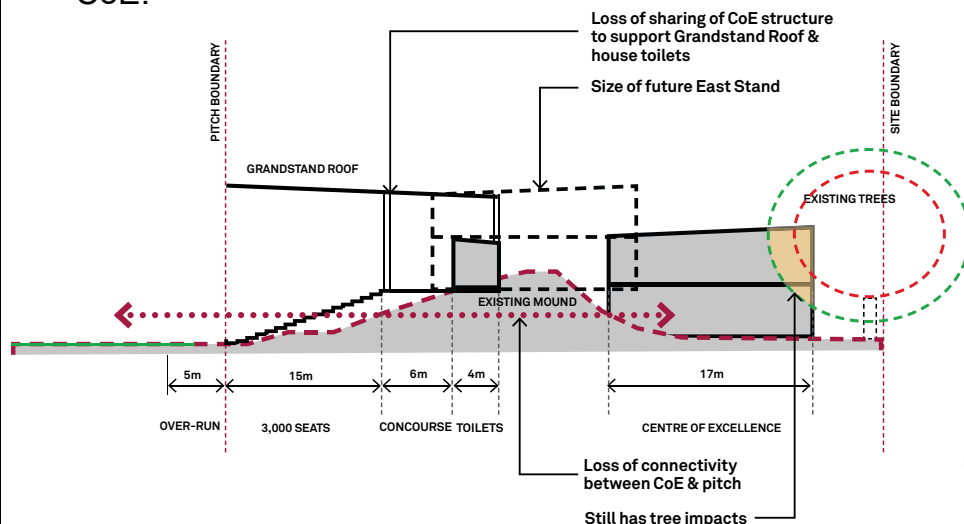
CoE.

Loss of sharing of CoE structure to support Grandstand Roof & house toilets

Size of future East Stand

PITCH BOUNDARY

SITE BOUNDARY

GRANDSTAND ROOF

EXISTING TREES

EXISTING MOUND

5m
15m
6m
4m
17m

OVER-RUN
3,000 SEATS
CONCOURSE
TOILETS
CENTRE OF EXCELLENCE

Loss of connectivity between CoE & pitch

Still has tree impacts